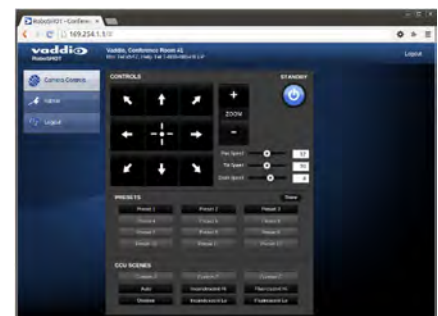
RoboSHOT - Conferen ×

169.254.1.1/#

vaddio
RoboSHOT

Vaddio, Conference Room #1
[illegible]

Logout

Camera Controls

Admin

Logout

CONTROLS

STANDBY

+

ZOOM

-

Pan Speed 12

Tilt Speed 10

Zoom Speed 4

PRESETS

Store

Preset 1

Preset 2

Preset 3

Preset 4

Preset 5

Preset 6

Preset 7

Preset 8

Preset 9

Preset 10

Preset 11

Preset 12

CCU SCENES

Custom 1

Custom 2

Custom 3

Auto

Incandescent Hi

Fluorescent Hi

Outdoor

Incandescent Lo

Fluorescent Lo